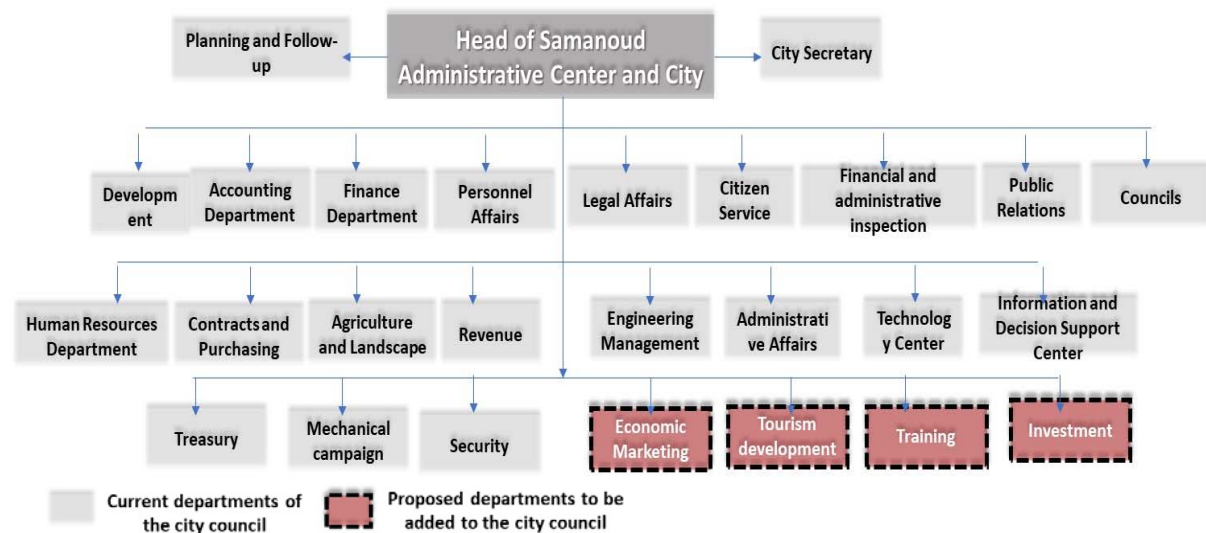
Head of Samanoud Administrative Center and City

Planning and Follow-up

City Secretary

Developm ent

Accounting Department

Finance Department

Personnel Affairs

Legal Affairs

Citizen Service

Financial and administrative inspection

Public Relations

Councils

Human Resources Department

Contracts and Purchasing

Agriculture and Landscape

Revenue

Engineering Management

Administrati ve Affairs

Technolog y Center

Information and Decision Support Center

Treasury

Mechanical campaign

Security

Economic Marketing

Tourism development

Training

Investment

Current departments of the city council

Proposed departments to be added to the city council